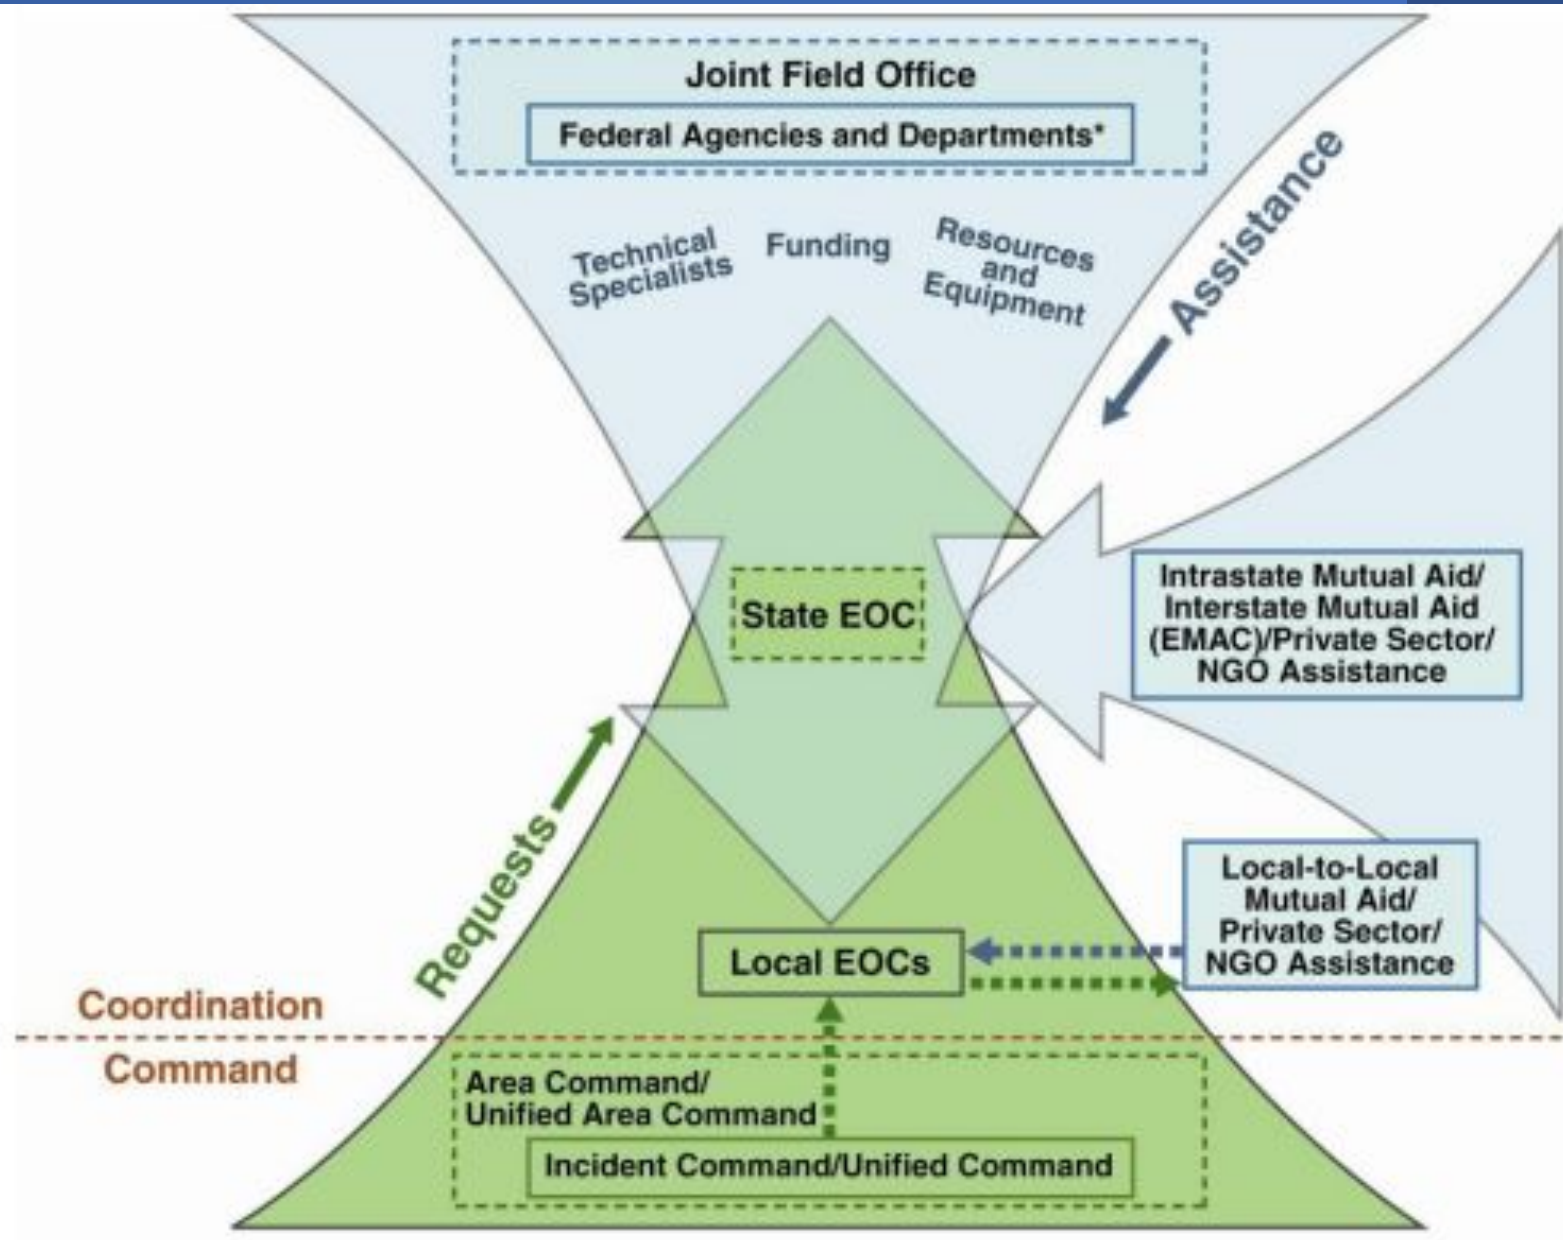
Joint Field Office

Federal Agencies and Departments*

Technical Specialists

Funding

Resources and Equipment

Assistance

State EOC

Intrastate Mutual Aid/ Interstate Mutual Aid (EMAC)/Private Sector/ NGO Assistance

Requests

Local EOCs

Local-to-Local Mutual Aid/ Private Sector/ NGO Assistance

Coordination

Command

Area Command/ Unified Area Command

Incident Command/Unified Command